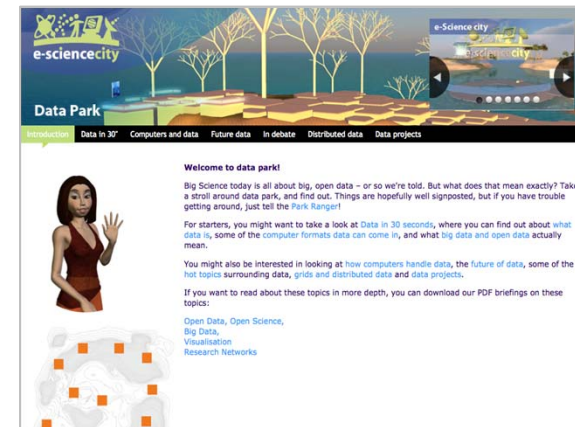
e-sciencecity

e-Science city

e-sciencecity

Data Park

Introduction | Data in 30" | Computers and data | Future data | In debate | Distributed data | Data projects

Welcome to data park!

Big Science today is all about big, open data – or so we're told. But what does that mean exactly? Take a stroll around data park, and find out. Things are hopefully well signposted, but if you have trouble getting around, just tell the Park Ranger!

For starters, you might want to take a look at Data in 30 seconds, where you can find out about what data is, some of the computer formats data can come in, and what big data and open data actually mean.

You might also be interested in looking at how computers handle data, the future of data, some of the hot topics surrounding data, grids and distributed data and data projects.

If you want to read about these topics in more depth, you can download our PDF briefings on these topics:

Open Data, Open Science,
Big Data,
Visualisation
Research Networks